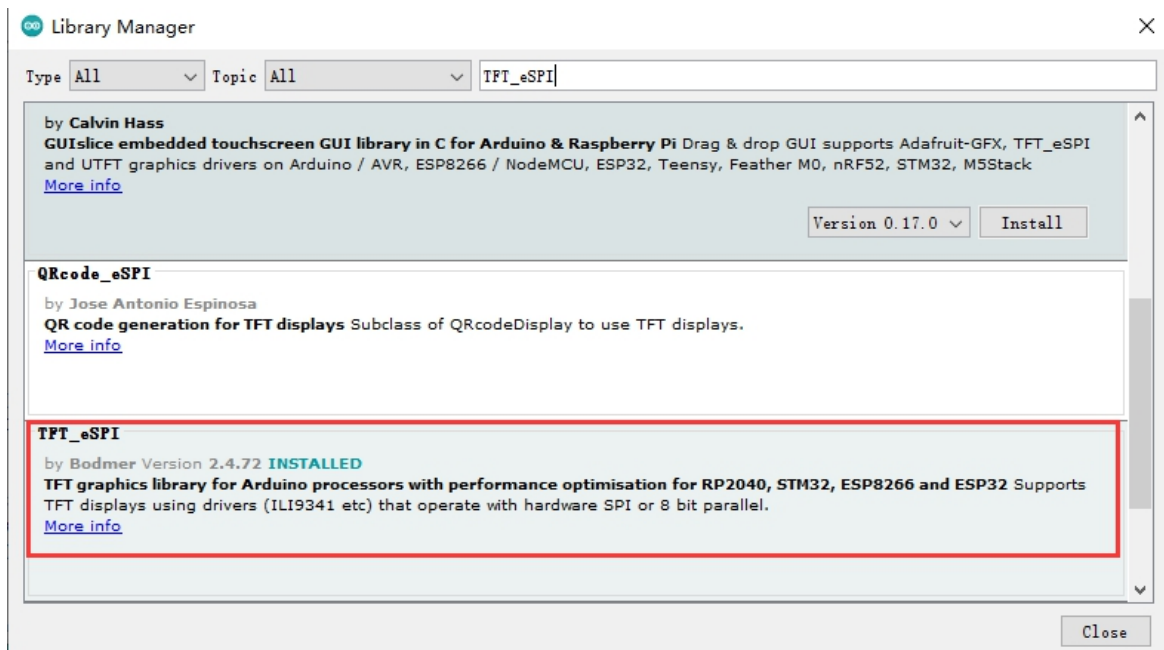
Library Manager

Type All Topic All TFT_eSPI

by Calvin Hass
GUIslice embedded touchscreen GUI library in C for Arduino & Raspberry Pi Drag & drop GUI supports Adafruit-GFX, TFT_eSPI and UTFT graphics drivers on Arduino / AVR, ESP8266 / NodeMCU, ESP32, Teensy, Feather M0, nRF52, STM32, M5Stack
More info

Version 0.17.0 Install

QRcode_eSPI
by Jose Antonio Espinosa
QR code generation for TFT displays Subclass of QRcodeDisplay to use TFT displays.
More info

TFT_eSPI
by Bodmer Version 2.4.72 INSTALLED
TFT graphics library for Arduino processors with performance optimisation for RP2040, STM32, ESP8266 and ESP32 Supports TFT displays using drivers (ILI9341 etc) that operate with hardware SPI or 8 bit parallel.
More info

Close